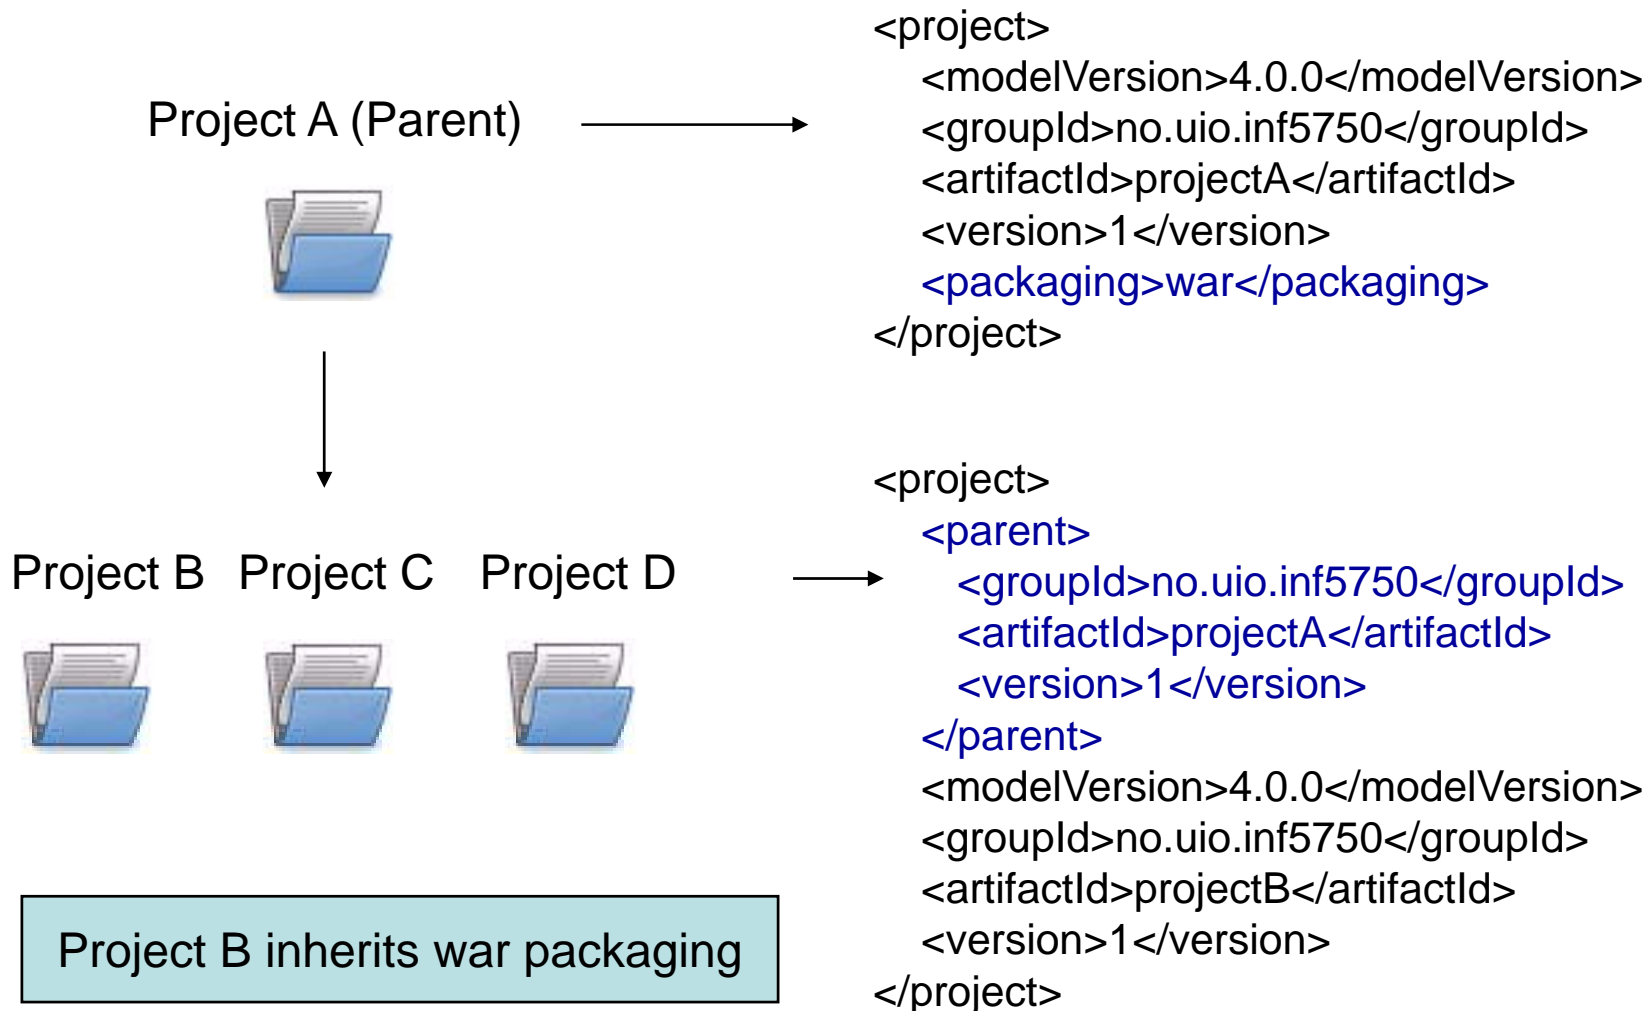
Project A (Parent)

<project>
<modelVersion>4.0.0</modelVersion>
<groupId>no.uio.inf5750</groupId>
<artifactId>projectA</artifactId>
<version>1</version>
<packaging>war</packaging>
</project>

Project B  Project C  Project D

<project>
<parent>
<groupId>no.uio.inf5750</groupId>
<artifactId>projectA</artifactId>
<version>1</version>
</parent>
<modelVersion>4.0.0</modelVersion>
<groupId>no.uio.inf5750</groupId>
<artifactId>projectB</artifactId>
<version>1</version>
</project>

Project B inherits war packaging